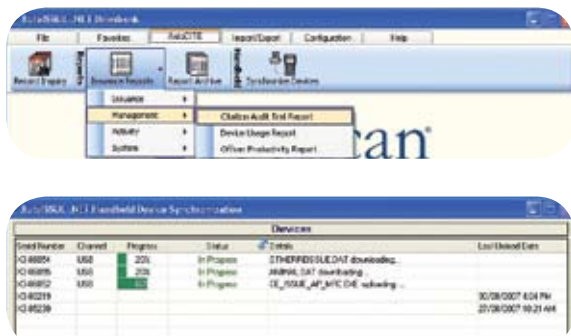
AutoISSUE .NET Workbench

File | Favorites | ReliOTE | Import/Export | Configuration | Help

Record Enquiry | Issuance Reports | Report Archive | Synchronize Devices

Issuance
Management
Activity
System

Citation Audit Trail Report
Device Usage Report
Officer Productivity Report

can

AutoISSUE .NET Handheld Device Synchronization

Devices

| Serial Number | Channel | Progress | Status | Details | Last Upload Date |
|---|---|---|---|---|---|
| IO 68854 | USB | 20% | In Progress | OTHERISSUE.DAT downloading... | |
| IO 68855 | USB | 20% | In Progress | ANIMAL.DAT downloading... | |
| IO 68852 | USB | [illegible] | In Progress | CE_ISSUE_AP_MTC.CHE uploading ... | |
| IO 85219 | | | | | 30/08/2007 4:04 PM |
| IO 85220 | | | | | 27/08/2007 10:21 AM |